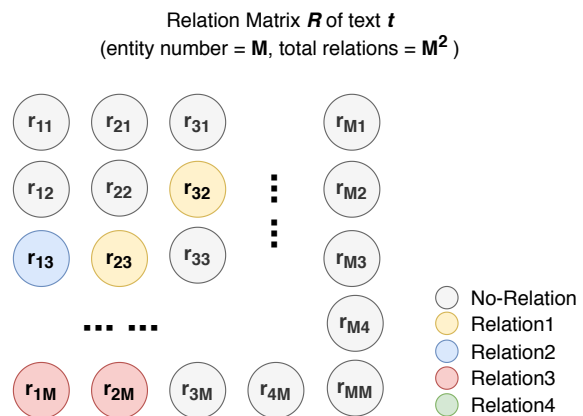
Relation Matrix $R$ of text $t$
(entity number = **M**, total relations = $\mathbf{M^2}$ )

$r_{11}$ $r_{21}$ $r_{31}$ $r_{M1}$

$r_{12}$ $r_{22}$ $r_{32}$ $r_{M2}$

$r_{13}$ $r_{23}$ $r_{33}$ $r_{M3}$

$r_{M4}$

$r_{1M}$ $r_{2M}$ $r_{3M}$ $r_{4M}$ $r_{MM}$

No-Relation
Relation1
Relation2
Relation3
Relation4